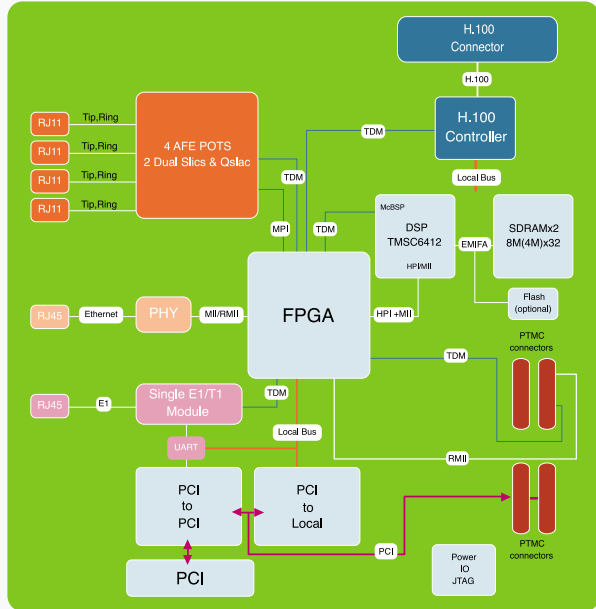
H.100 Connector

H.100

H.100 Controller

RJ11 Tip,Ring
RJ11 Tip,Ring
RJ11 Tip,Ring
RJ11 Tip,Ring

4 AFE POTS
2 Dual Slics & Qslac

TDM

TDM

Local Bus

MPI

TDM

McBSP
DSP
TMSC6412
HPI/MII

EMIFA

SDRAMx2
8M(4M)x32

Flash (optional)

RJ45 Ethernet PHY MII/RMII

FPGA

HPI +MII

TDM

PTMC connectors

RJ45 E1 Single E1/T1 Module

TDM

UART

Local Bus

RMII

PCI to PCI

PCI to Local

PCI

PTMC connectors

PCI

Power
IO
JTAG